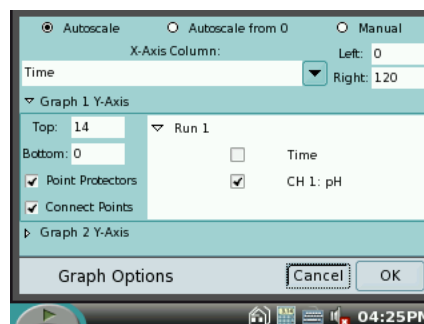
Autoscale
Autoscale from 0
Manual
X-Axis Column:
Left: 0
Time
Right: 120
Graph 1 Y-Axis
Top: 14
Run 1
Bottom: 0
Time
Point Protectors
CH 1: pH
Connect Points
Graph 2 Y-Axis
Graph Options
Cancel
OK
04:25PM